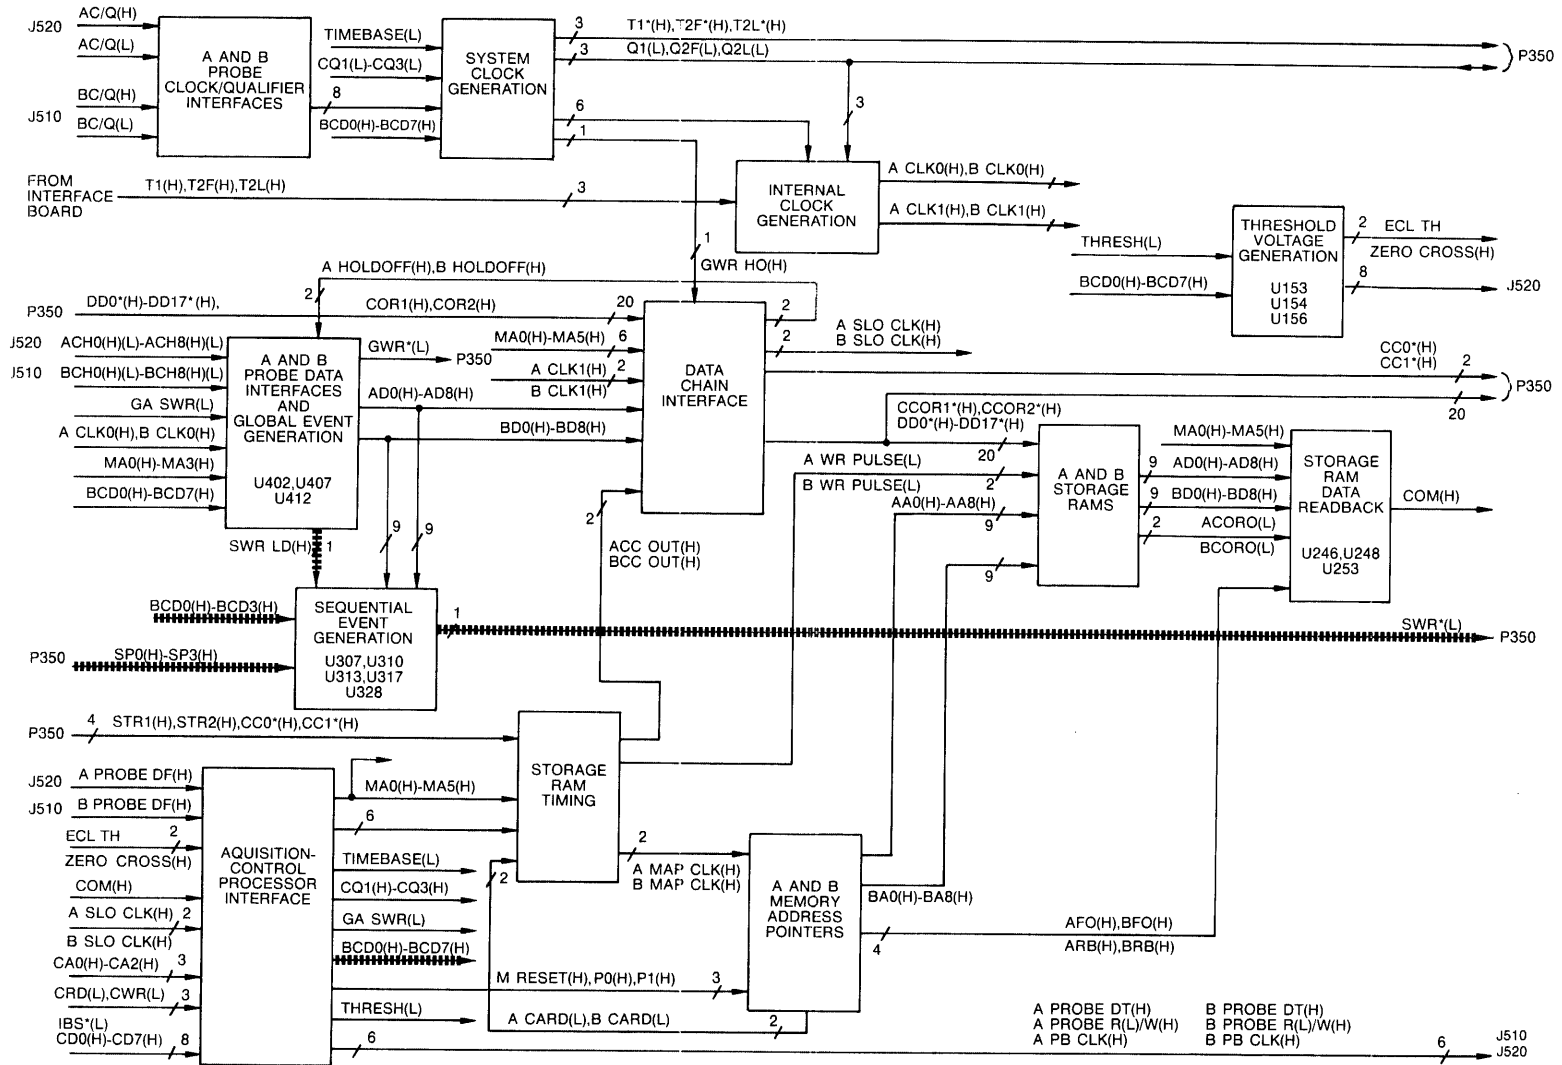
J520 AC/Q(H)
AC/Q(L)
J510 BC/Q(H)
BC/Q(L)

A AND B PROBE CLOCK/QUALIFIER INTERFACES

TIMEBASE(L)
CQ1(L)-CQ3(L)
8
BCD0(H)-BCD7(H)

SYSTEM CLOCK GENERATION

3 T1*(H),T2F*(H),T2L*(H)
3 Q1(L),Q2F(L),Q2L(L)
P350
3
6
1

FROM INTERFACE BOARD T1(H),T2F(H),T2L(H) 3

INTERNAL CLOCK GENERATION

A CLK0(H),B CLK0(H)
A CLK1(H),B CLK1(H)

1
GWR HO(H)

THRESH(L)
BCD0(H)-BCD7(H)

THRESHOLD VOLTAGE GENERATION
U153
U154
U156

2 ECL TH
ZERO CROSS(H)
8 J520

A HOLDOFF(H),B HOLDOFF(H)
2
P350 DD0*(H)-DD17*(H),
COR1(H),COR2(H) 20
2
2

J520 ACH0(H)(L)-ACH8(H)(L)
J510 BCH0(H)(L)-BCH8(H)(L)
GA SWR(L)
A CLK0(H),B CLK0(H)
MA0(H)-MA3(H)
BCD0(H)-BCD7(H)

A AND B PROBE DATA INTERFACES AND GLOBAL EVENT GENERATION
U402,U407
U412

GWR*(L) P350
AD0(H)-AD8(H)
MA0(H)-MA5(H) 6
A CLK1(H) 2
B CLK1(H)
BD0(H)-BD8(H)

DATA CHAIN INTERFACE

A SLO CLK(H)
B SLO CLK(H)

CC0*(H)
CC1*(H) 2
P350
20

CCOR1*(H),CCOR2*(H)
DD0*(H)-DD17*(H)
20
A WR PULSE(L)
2
B WR PULSE(L)
AA0(H)-AA8(H)
9
9

A AND B STORAGE RAMS

MA0(H)-MA5(H)
9 AD0(H)-AD8(H)
9 BD0(H)-BD8(H)
2 ACORO(L)
BCORO(L)

STORAGE RAM DATA READBACK
U246,U248
U253

COM(H)

SWR LD(H) 1
9 9
2
ACC OUT(H)
BCC OUT(H)

BCD0(H)-BCD3(H)
P350 SP0(H)-SP3(H)

SEQUENTIAL EVENT GENERATION
U307,U310
U313,U317
U328

1
SWR*(L) P350

P350 4 STR1(H),STR2(H),CC0*(H),CC1*(H)

STORAGE RAM TIMING

J520 A PROBE DF(H)
J510 B PROBE DF(H)
ECL TH 2
ZERO CROSS(H)
COM(H)
A SLO CLK(H) 2
B SLO CLK(H)
CA0(H)-CA2(H) 3
CRD(L),CWR(L) 3
IBS*(L)
CD0(H)-CD7(H) 8

AQUISITION-CONTROL PROCESSOR INTERFACE

MA0(H)-MA5(H)
6
TIMEBASE(L)
CQ1(H)-CQ3(H)
GA SWR(L)
BCD0(H)-BCD7(H)
THRESH(L)
6

2
2
A MAP CLK(H)
B MAP CLK(H)

A AND B MEMORY ADDRESS POINTERS

BA0(H)-BA8(H)
4
AFO(H),BFO(H)
ARB(H),BRB(H)

M RESET(H),P0(H),P1(H) 3
A CARD(L),B CARD(L) 2

A PROBE DT(H)
A PROBE R(L)/W(H)
A PB CLK(H)
B PROBE DT(H)
B PROBE R(L)/W(H)
B PB CLK(H)
6 J510
J520